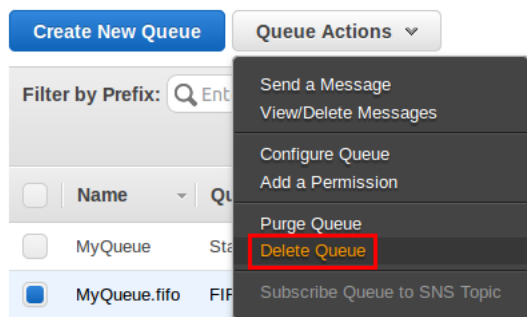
Create New Queue
Queue Actions

Filter by Prefix: Ent

Name
Qu

MyQueue
Sta

MyQueue.fifo
FIF

Send a Message
View/Delete Messages

Configure Queue
Add a Permission

Purge Queue
Delete Queue

Subscribe Queue to SNS Topic